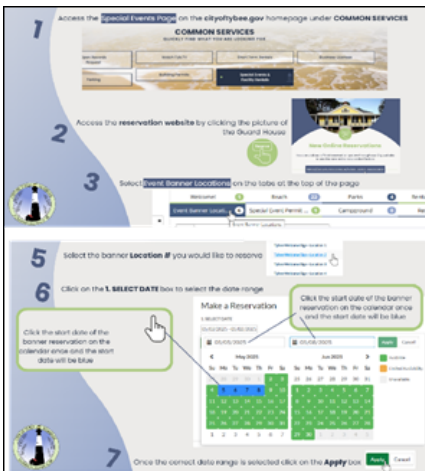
1

Access the Special Events Page on the cityoftybee.gov homepage under COMMON SERVICES

COMMON SERVICES

QUICKLY FIND WHAT YOU ARE LOOKING FOR

Special Events & Facility Rentals

2

Access the reservation website by clicking the picture of the Guard House

New Online Reservations

3

Select Event Banner Locations on the tabs at the top of the page

Welcome! | Beach | Parks | Tenni

Event Banner Locatio | Special Event Permit ... | Campground | Re

5

Select the banner Location if you would like to reserve

6

Click on the 1. SELECT DATE box to select the date range

Make a Reservation

1. SELECT DATE

05/05/2025

05/05/2025

Apply | Cancel

May 2025

Jun 2025

Click the start date of the banner reservation on the calendar once and the start date will be blue

Click the start date of the banner reservation on the calendar once and the start date will be blue

7

Once the correct date range is selected click on the Apply box

Apply | Cancel